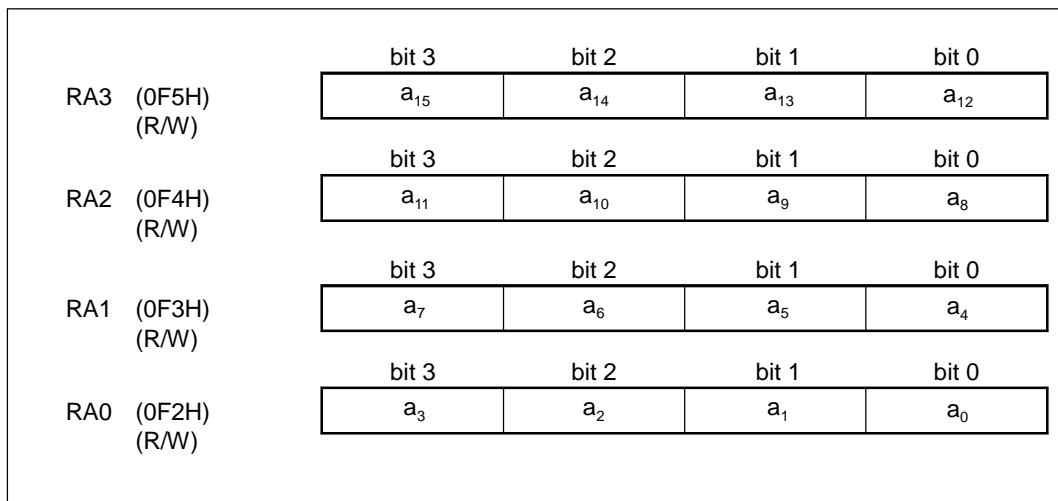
| | bit 3 | bit 2 | bit 1 | bit 0 |
|---|---|---|---|---|
| RA3 (0F5H) (R/W) | $a_{15}$ | $a_{14}$ | $a_{13}$ | $a_{12}$ |

| | bit 3 | bit 2 | bit 1 | bit 0 |
|---|---|---|---|---|
| RA2 (0F4H) (R/W) | $a_{11}$ | $a_{10}$ | $a_9$ | $a_8$ |

| | bit 3 | bit 2 | bit 1 | bit 0 |
|---|---|---|---|---|
| RA1 (0F3H) (R/W) | $a_7$ | $a_6$ | $a_5$ | $a_4$ |

| | bit 3 | bit 2 | bit 1 | bit 0 |
|---|---|---|---|---|
| RA0 (0F2H) (R/W) | $a_3$ | $a_2$ | $a_1$ | $a_0$ |